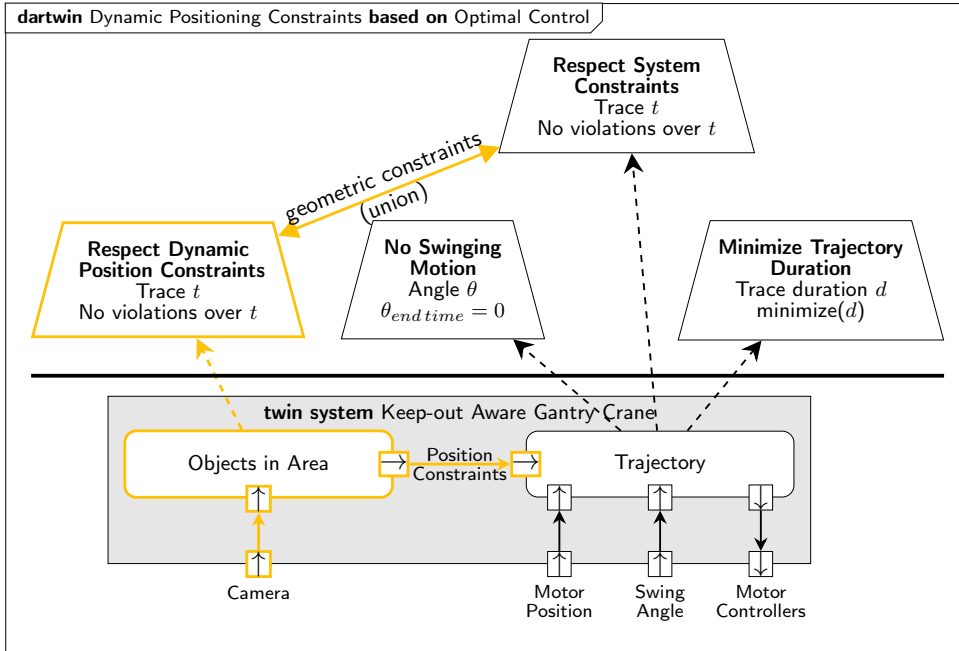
dartwin Dynamic Positioning Constraints based on Optimal Control

Respect System Constraints
Trace $t$
No violations over $t$

geometric constraints (union)

Respect Dynamic Position Constraints
Trace $t$
No violations over $t$

No Swinging Motion
Angle $\theta$
$\theta_{end\,time} = 0$

Minimize Trajectory Duration
Trace duration $d$
minimize($d$)

twin system Keep-out Aware Gantry Crane

Objects in Area

Position Constraints

Trajectory

Camera

Motor Position

Swing Angle

Motor Controllers